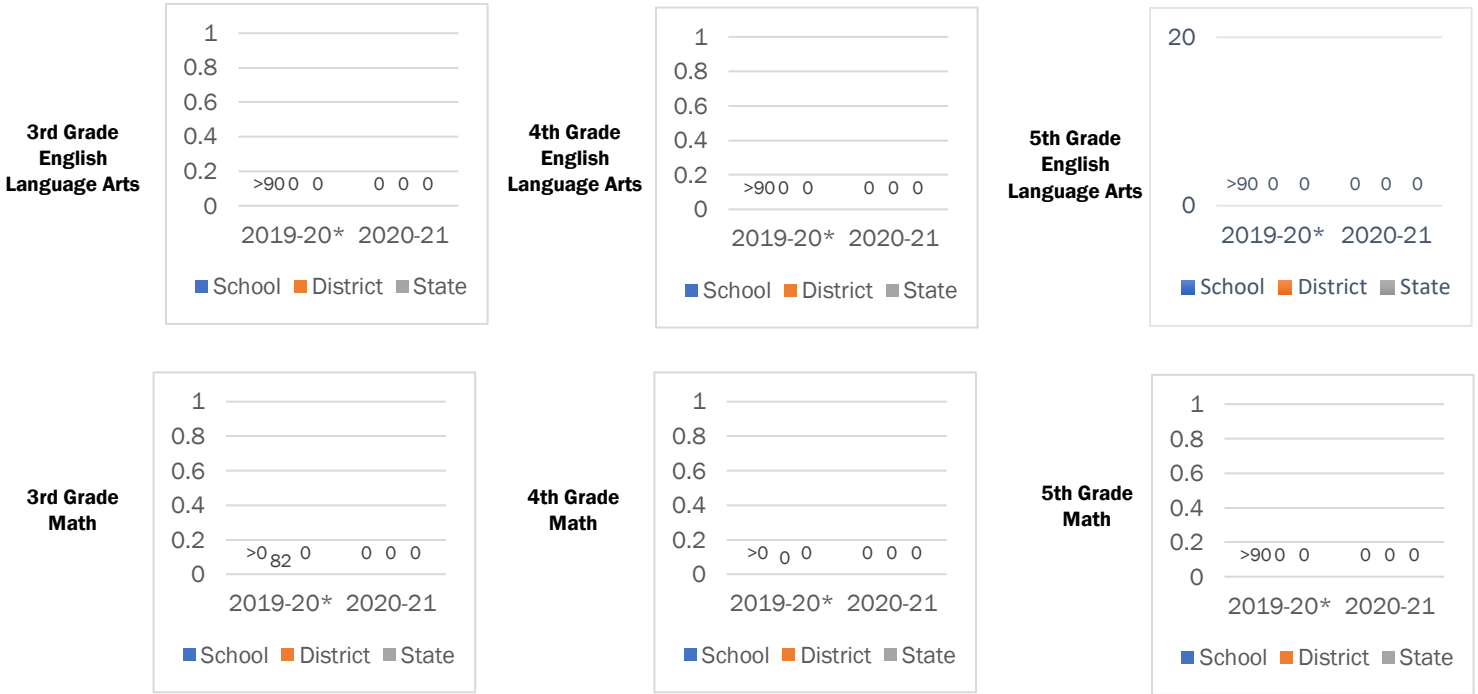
3rd Grade English Language Arts

1
0.8
0.6
0.4
0.2
0

>90 0 0
0 0 0

2019-20* 2020-21

School District State

4th Grade English Language Arts

1
0.8
0.6
0.4
0.2
0

>90 0 0
0 0 0

2019-20* 2020-21

School District State

5th Grade English Language Arts

20
0

>90 0 0
0 0 0

2019-20* 2020-21

School District State

3rd Grade Math

1
0.8
0.6
0.4
0.2
0

>0 82 0
0 0 0

2019-20* 2020-21

School District State

4th Grade Math

1
0.8
0.6
0.4
0.2
0

>0 0 0
0 0 0

2019-20* 2020-21

School District State

5th Grade Math

1
0.8
0.6
0.4
0.2
0

>90 0 0
0 0 0

2019-20* 2020-21

School District State